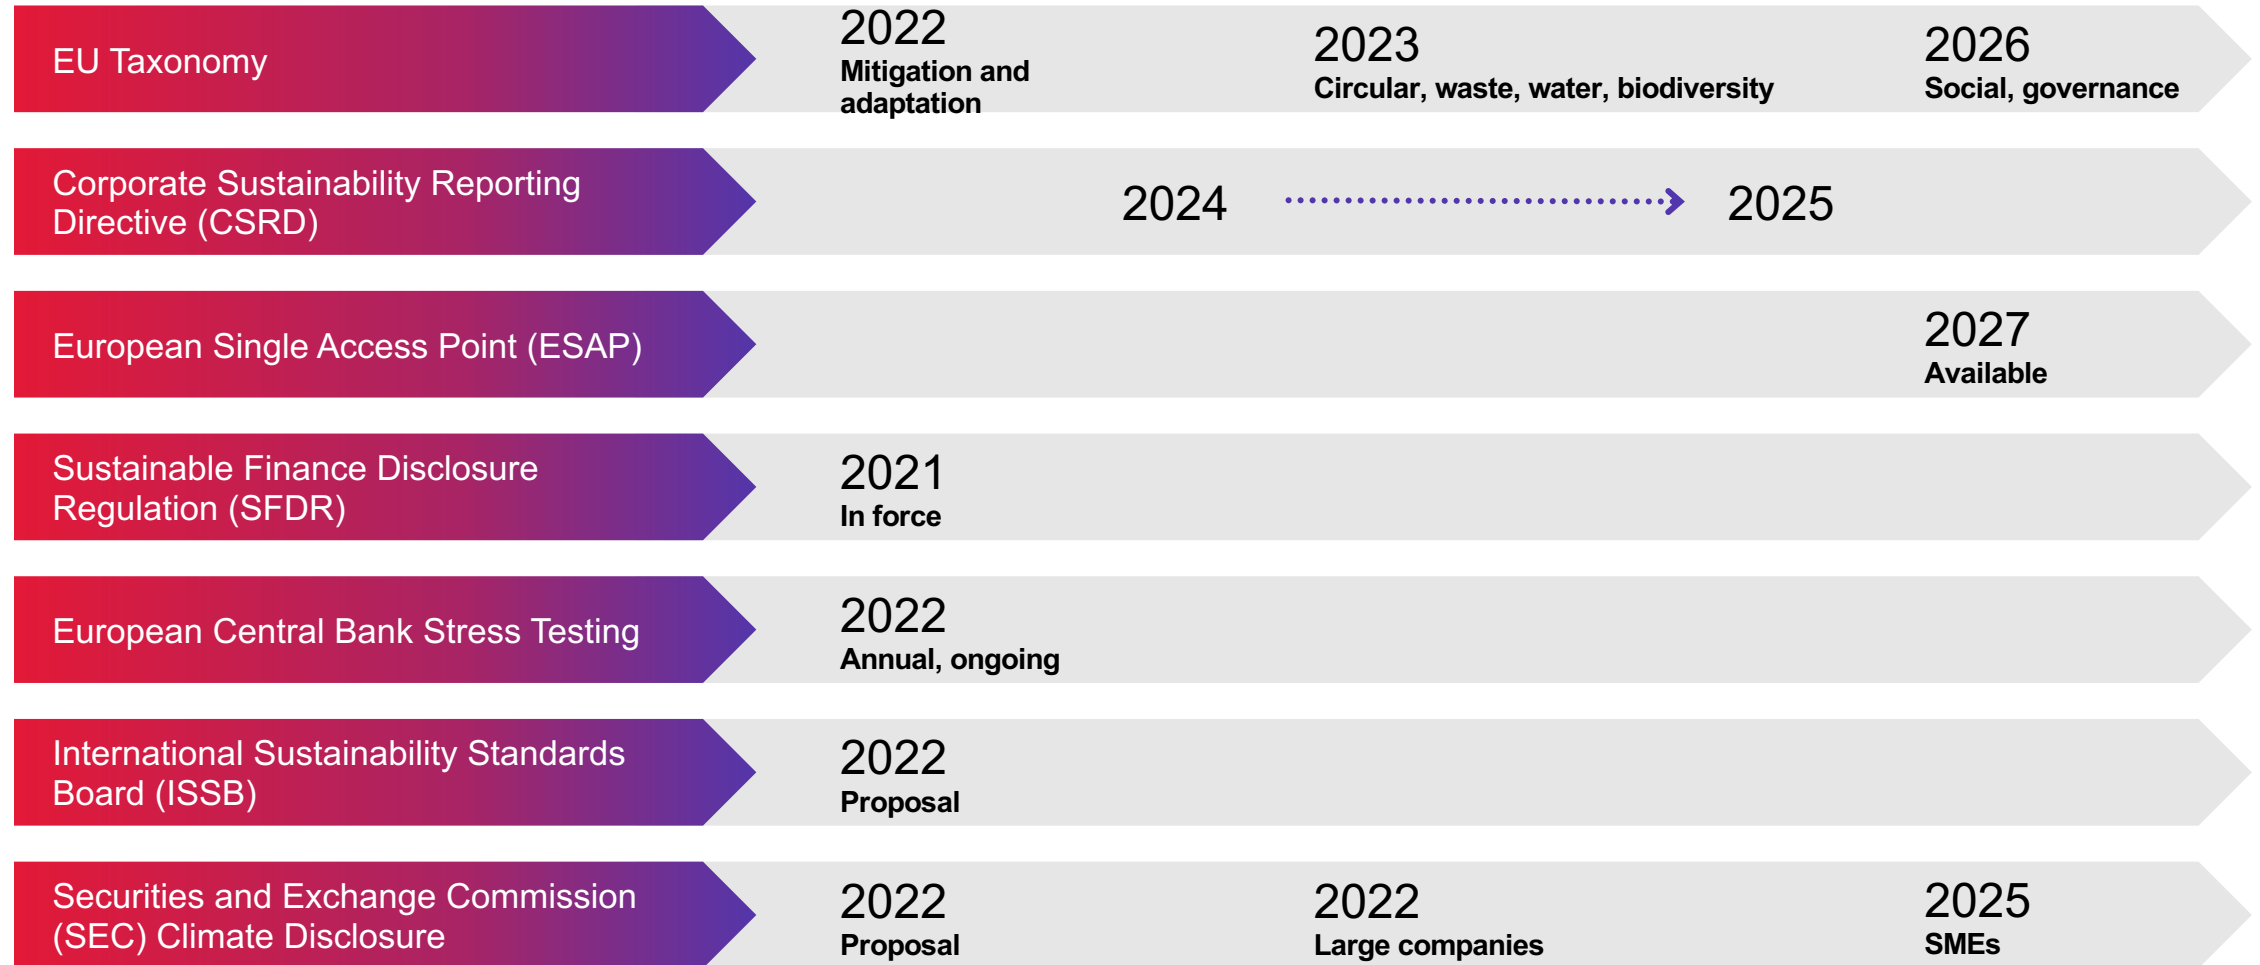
EU Taxonomy

2022
Mitigation and adaptation

2023
Circular, waste, water, biodiversity

2026
Social, governance

Corporate Sustainability Reporting Directive (CSRD)

2024

2025

European Single Access Point (ESAP)

2027
Available

Sustainable Finance Disclosure Regulation (SFDR)

2021
In force

European Central Bank Stress Testing

2022
Annual, ongoing

International Sustainability Standards Board (ISSB)

2022
Proposal

Securities and Exchange Commission (SEC) Climate Disclosure

2022
Proposal

2022
Large companies

2025
SMEs